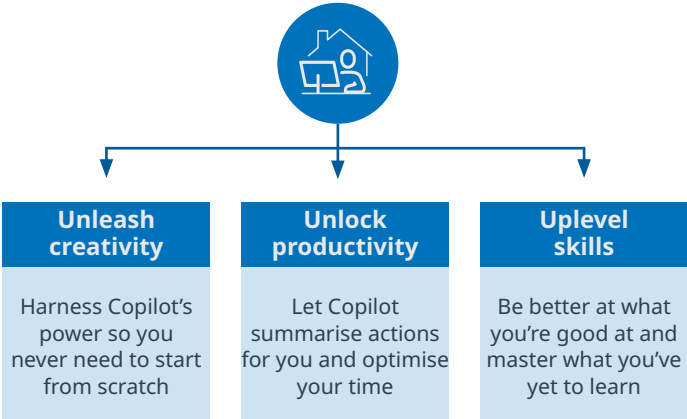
Unleash creativity

Harness Copilot's power so you never need to start from scratch

Unlock productivity

Let Copilot summarise actions for you and optimise your time

Uplevel skills

Be better at what you're good at and master what you've yet to learn